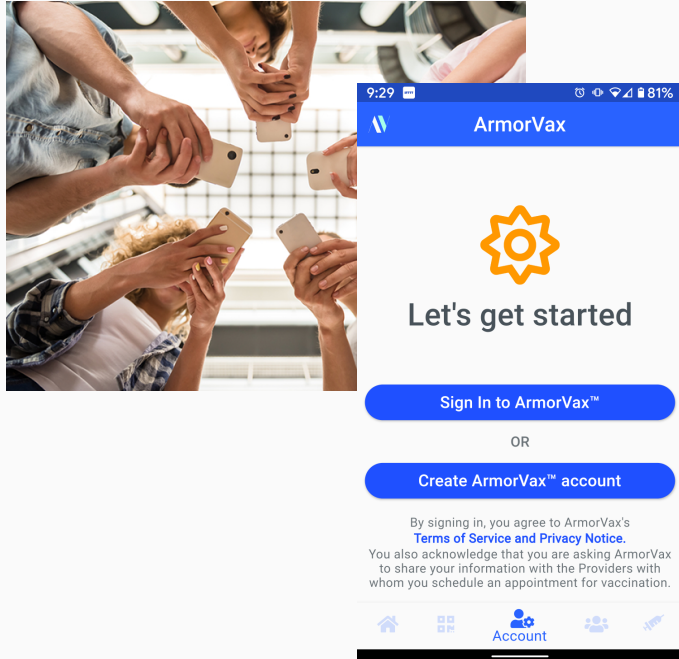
9:29 81%

ArmorVax

Let's get started

Sign In to ArmorVax™

OR

Create ArmorVax™ account

By signing in, you agree to ArmorVax's Terms of Service and Privacy Notice. You also acknowledge that you are asking ArmorVax to share your information with the Providers with whom you schedule an appointment for vaccination.

Account